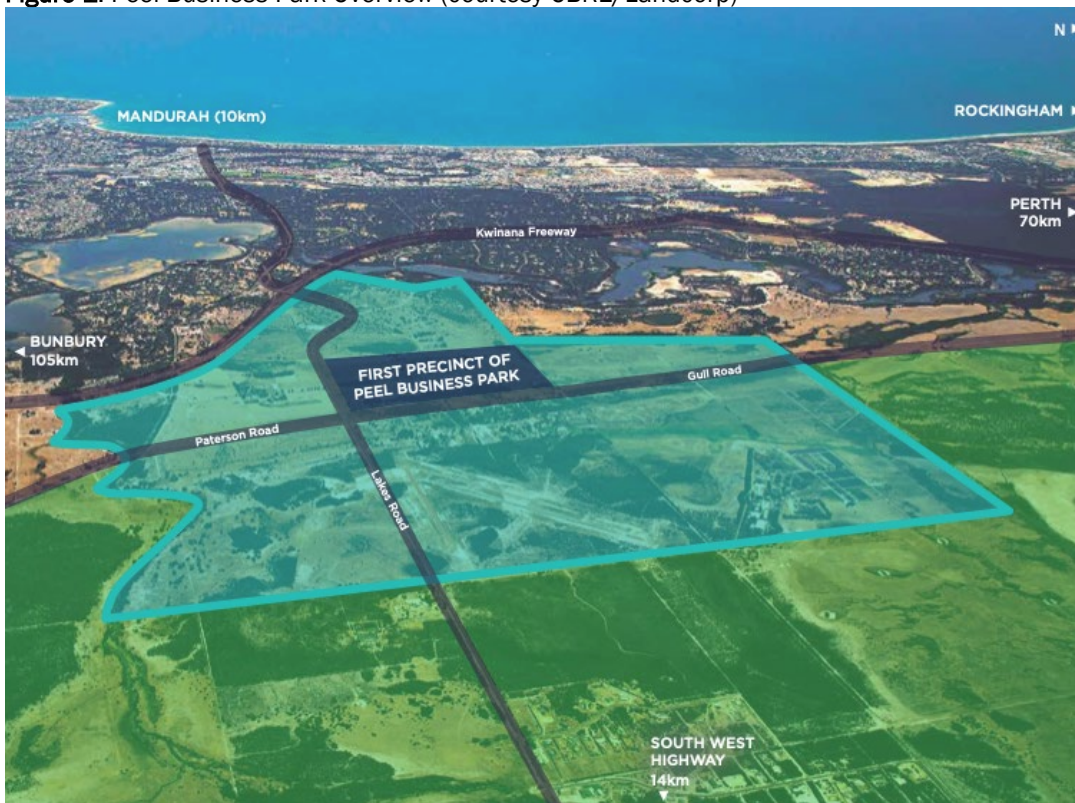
Figure 2: Peel Business Park overview (courtesy UDRL/Landcorp)

N

MANDURAH (10km)

ROCKINGHAM

PERTH 70km

Kwinana Freeway

BUNBURY 105km

FIRST PRECINCT OF PEEL BUSINESS PARK

Gull Road

Paterson Road

Lakes Road

SOUTH WEST HIGHWAY 14km